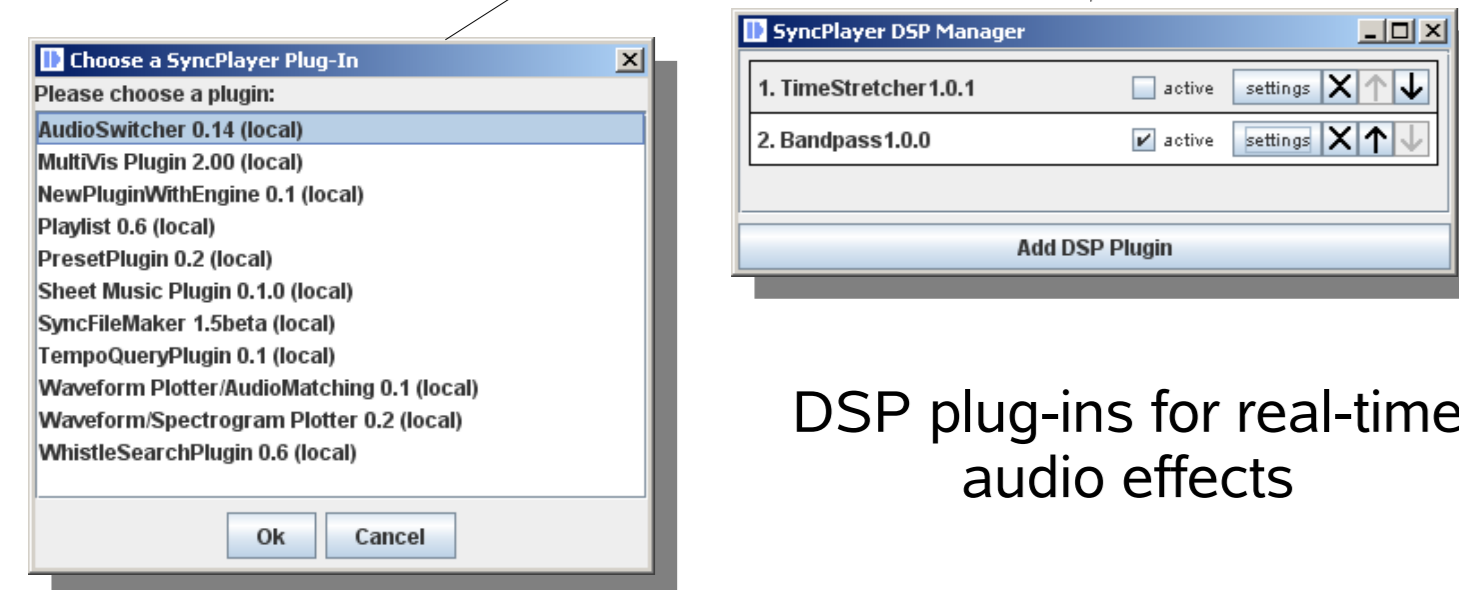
Choose a SyncPlayer Plug-In

Please choose a plugin:

AudioSwitcher 0.14 (local)
MultiVis Plugin 2.00 (local)
NewPluginWithEngine 0.1 (local)
Playlist 0.6 (local)
PresetPlugin 0.2 (local)
Sheet Music Plugin 0.1.0 (local)
SyncFileMaker 1.5beta (local)
TempoQueryPlugin 0.1 (local)
Waveform Plotter/AudioMatching 0.1 (local)
Waveform/Spectrogram Plotter 0.2 (local)
WhistleSearchPlugin 0.6 (local)

Ok Cancel

SyncPlayer DSP Manager

1. TimeStretcher1.0.1 active settings
2. Bandpass1.0.0 active settings

Add DSP Plugin

DSP plug-ins for real-time audio effects